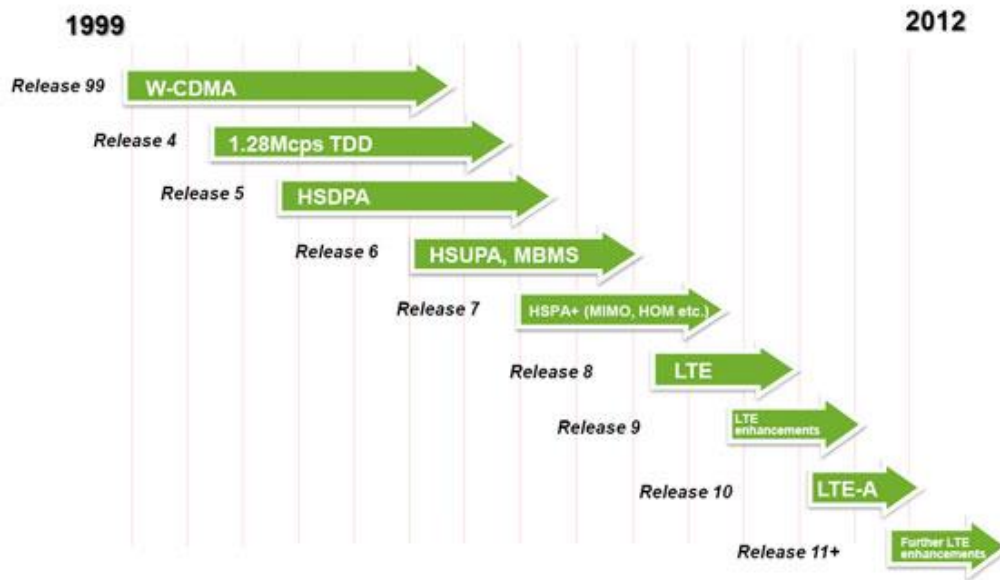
1999

2012

Release 99 W-CDMA

Release 4 1.28Mcps TDD

Release 5 HSDPA

Release 6 HSUPA, MBMS

Release 7 HSPA+ (MIMO, HOM etc.)

Release 8 LTE

Release 9 LTE enhancements

Release 10 LTE-A

Release 11+ Further LTE enhancements